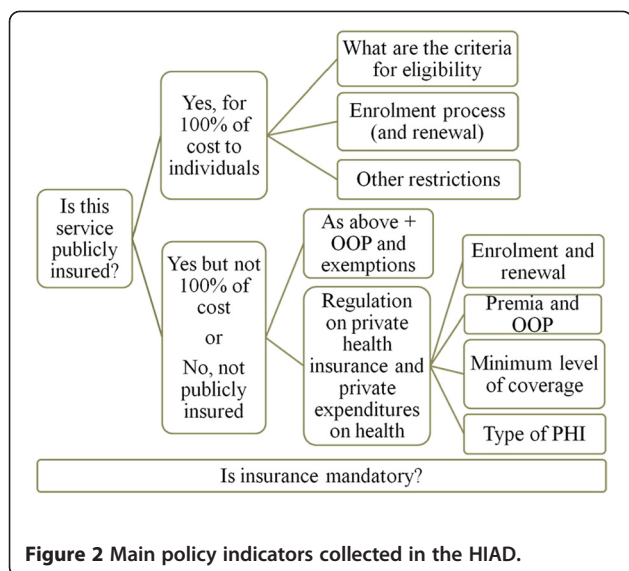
Is this service publicly insured?

Yes, for 100% of cost to individuals

What are the criteria for eligibility

Enrolment process (and renewal)

Other restrictions

Yes but not 100% of cost

or

No, not publicly insured

As above + OOP and exemptions

Regulation on private health insurance and private expenditures on health

Enrolment and renewal

Premia and OOP

Minimum level of coverage

Type of PHI

Is insurance mandatory?

**Figure 2 Main policy indicators collected in the HIAD.**